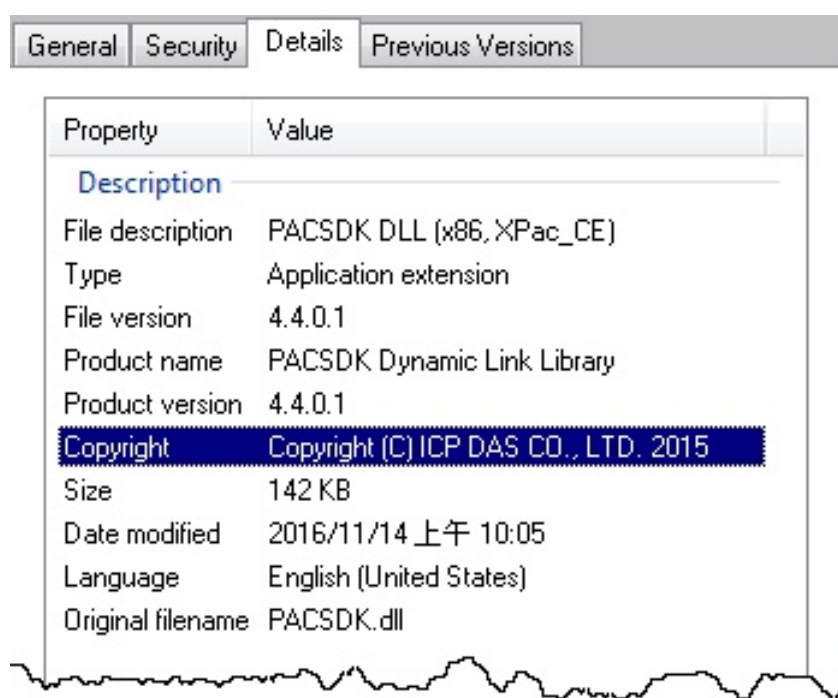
General | Security | Details | Previous Versions

| Property | Value |
|---|---|
| Description | |
| File description | PACSDK DLL (x86, XPac_CE) |
| Type | Application extension |
| File version | 4.4.0.1 |
| Product name | PACSDK Dynamic Link Library |
| Product version | 4.4.0.1 |
| Copyright | Copyright (C) ICP DAS CO., LTD. 2015 |
| Size | 142 KB |
| Date modified | 2016/11/14 上午 10:05 |
| Language | English (United States) |
| Original filename | PACSDK.dll |